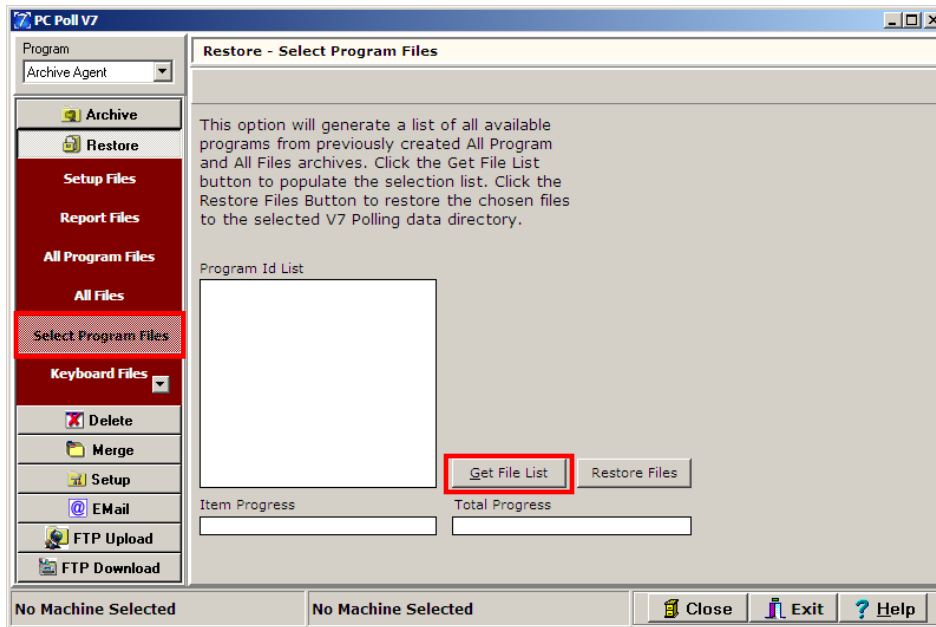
PC Poll V7

Program
Archive Agent

Archive
Restore
Setup Files
Report Files
All Program Files
All Files
Select Program Files
Keyboard Files
Delete
Merge
Setup
EMail
FTP Upload
FTP Download

Restore - Select Program Files

This option will generate a list of all available programs from previously created All Program and All Files archives. Click the Get File List button to populate the selection list. Click the Restore Files Button to restore the chosen files to the selected V7 Polling data directory.

Program Id List

Get File List
Restore Files

Item Progress
Total Progress

No Machine Selected
No Machine Selected
Close
Exit
Help